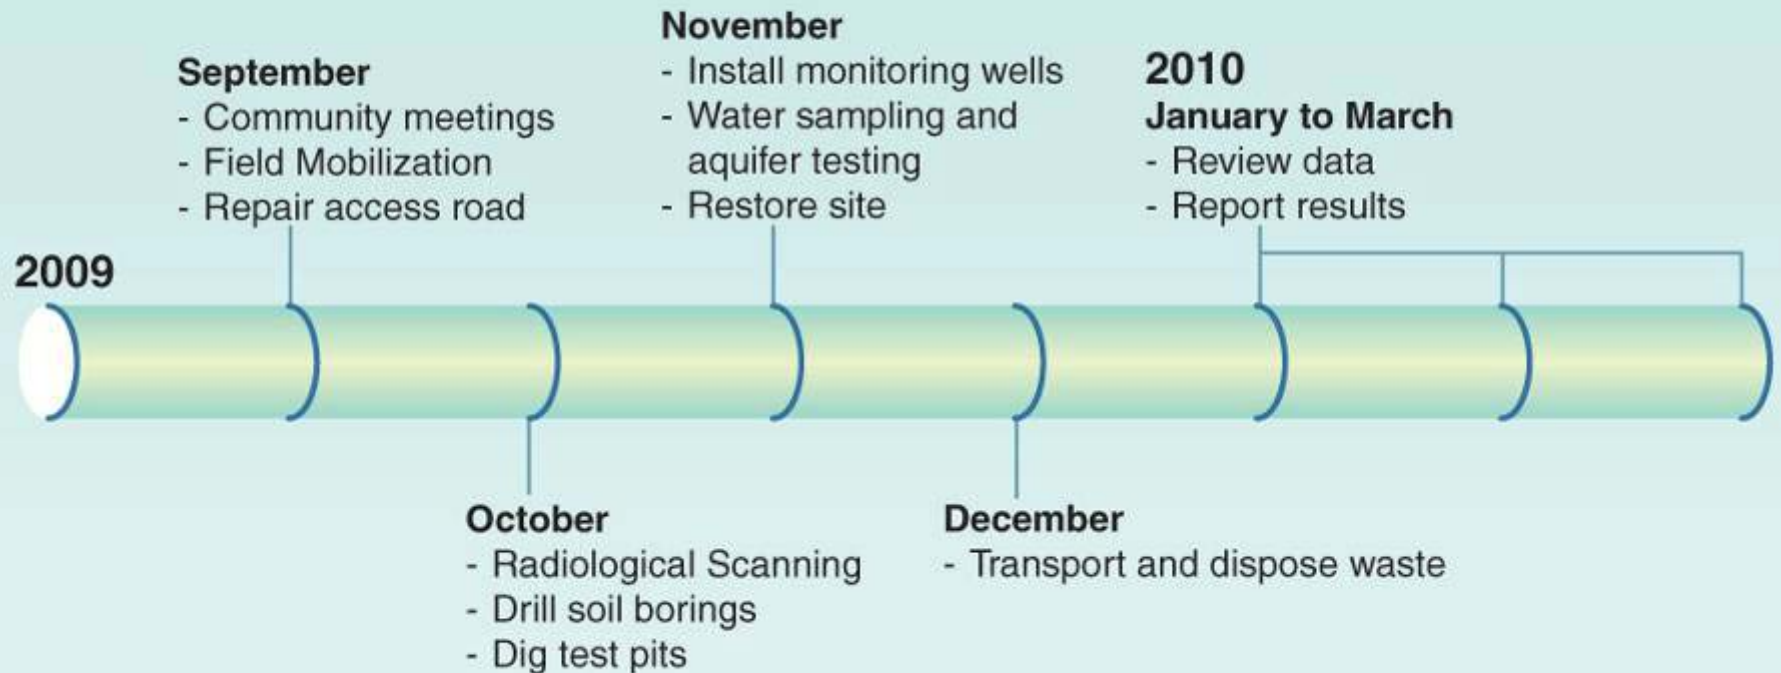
2009

September
- Community meetings
- Field Mobilization
- Repair access road

October
- Radiological Scanning
- Drill soil borings
- Dig test pits

November
- Install monitoring wells
- Water sampling and aquifer testing
- Restore site

December
- Transport and dispose waste

2010
January to March
- Review data
- Report results